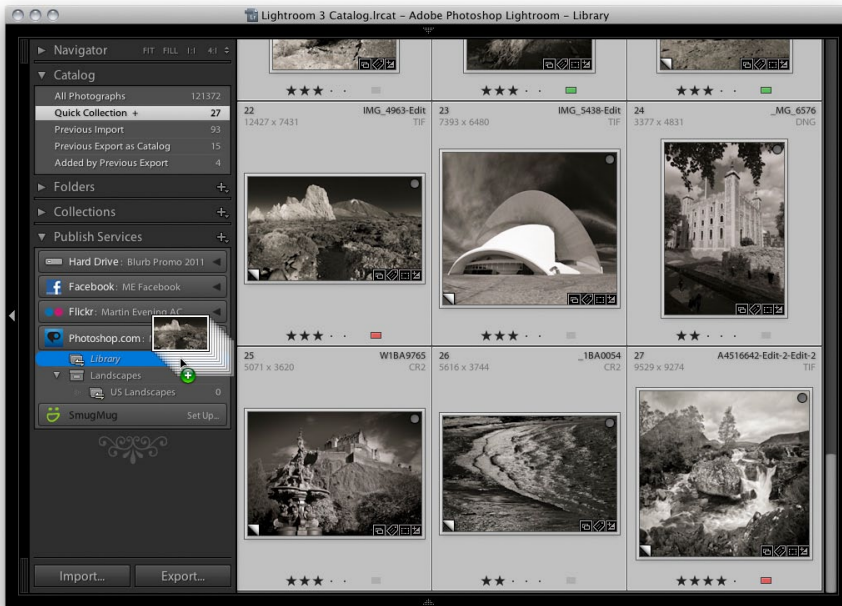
Lightroom 3 Catalog.lrcat - Adobe Photoshop Lightroom - Library

Navigator FIT FILL 1:1 4:1

Catalog
All Photographs 121372
Quick Collection + 27
Previous Import 93
Previous Export as Catalog 15
Added by Previous Export 4

Folders +
Collections +
Publish Services +

Hard Drive : Blurb Promo 2011
Facebook : ME Facebook
Flickr : Martin Evening AC
Photoshop.com :
Library
Landscapes
US Landscapes 0
SmugMug Set Up...

Import... Export...

22 IMG_4963-Edit
12427 x 7431 TIF

23 IMG_5438-Edit
7393 x 6480 TIF

24 _MG_6576
3377 x 4831 DNG

25 W1BA9765
5071 x 3620 CR2

26 _1BA0054
5616 x 3744 CR2

27 A4516642-Edit-2-Edit-2
9529 x 9274 TIF